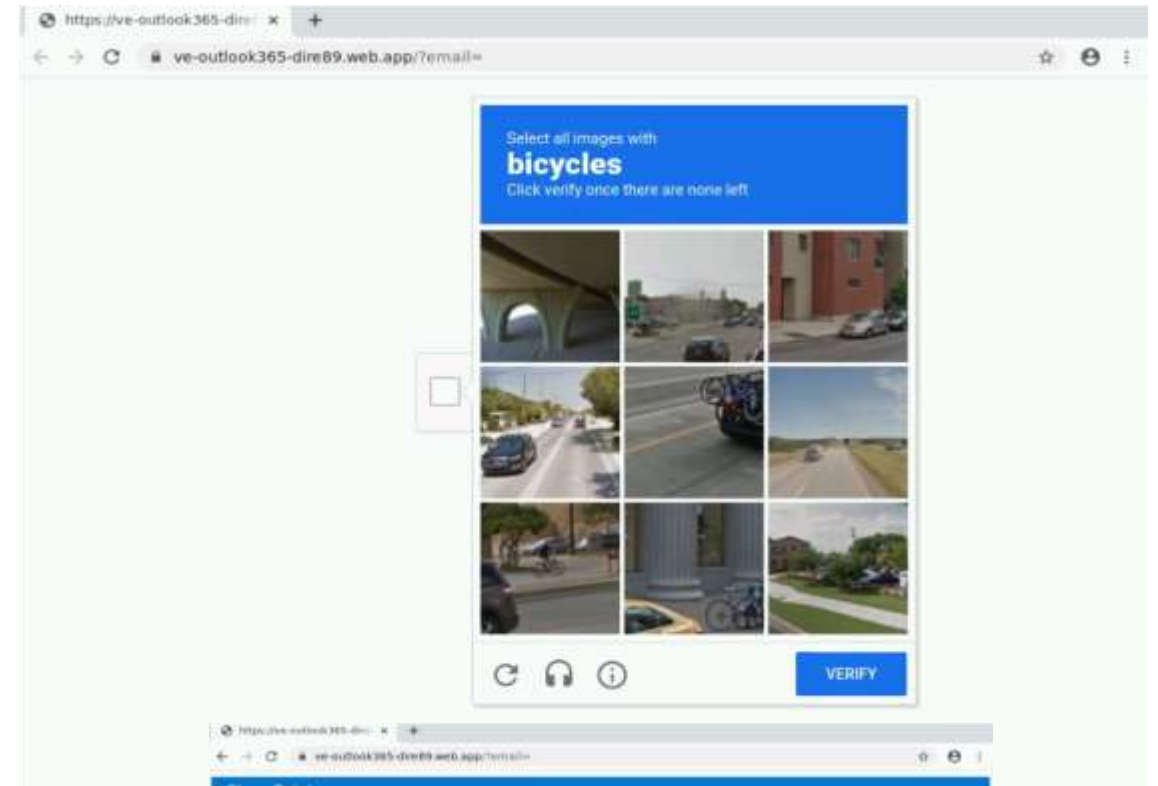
https://ve-outlook365-dire ×
+
ve-outlook365-dire89.web.app/?email=

Select all images with
bicycles
Click verify once there are none left

VERIFY

https://ve-outlook365-dire ×
+
ve-outlook365-dire89.web.app/?email=